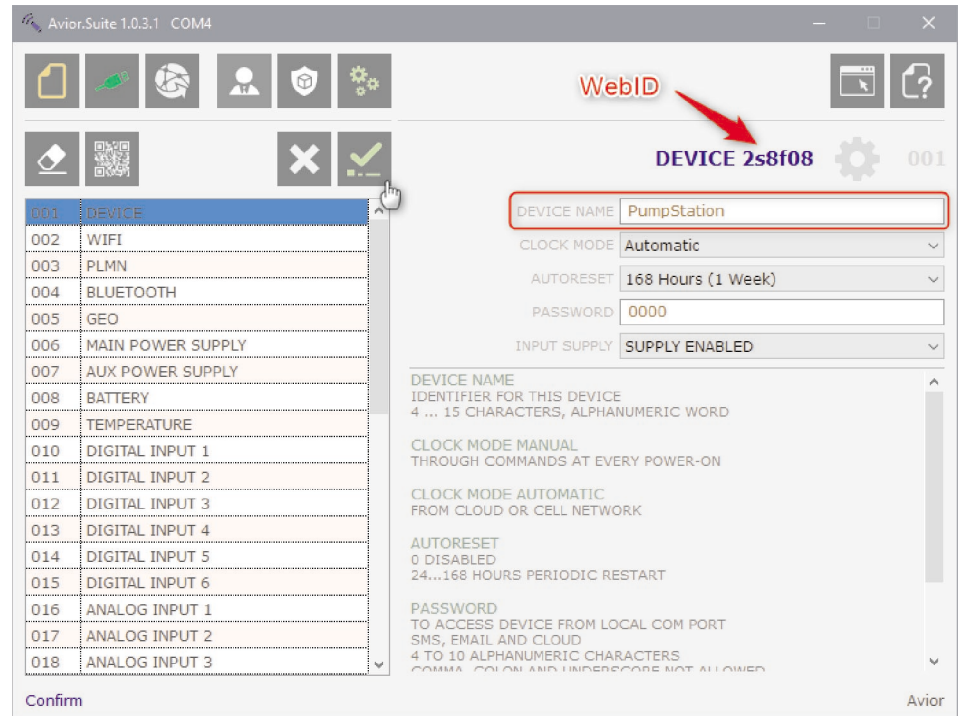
Avior.Suite 1.0.3.1 COM4

WebID

DEVICE 2s8f08 001

| | |
|---|---|
| 001 | DEVICE |
| 002 | WIFI |
| 003 | PLMN |
| 004 | BLUETOOTH |
| 005 | GEO |
| 006 | MAIN POWER SUPPLY |
| 007 | AUX POWER SUPPLY |
| 008 | BATTERY |
| 009 | TEMPERATURE |
| 010 | DIGITAL INPUT 1 |
| 011 | DIGITAL INPUT 2 |
| 012 | DIGITAL INPUT 3 |
| 013 | DIGITAL INPUT 4 |
| 014 | DIGITAL INPUT 5 |
| 015 | DIGITAL INPUT 6 |
| 016 | ANALOG INPUT 1 |
| 017 | ANALOG INPUT 2 |
| 018 | ANALOG INPUT 3 |

DEVICE NAME PumpStation
CLOCK MODE Automatic
AUTORESET 168 Hours (1 Week)
PASSWORD 0000
INPUT SUPPLY SUPPLY ENABLED

DEVICE NAME
IDENTIFIER FOR THIS DEVICE
4 ... 15 CHARACTERS, ALPHANUMERIC WORD

CLOCK MODE MANUAL
THROUGH COMMANDS AT EVERY POWER-ON

CLOCK MODE AUTOMATIC
FROM CLOUD OR CELL NETWORK

AUTORESET
0 DISABLED
24...168 HOURS PERIODIC RESTART

PASSWORD
TO ACCESS DEVICE FROM LOCAL COM PORT
SMS, EMAIL AND CLOUD
4 TO 10 ALPHANUMERIC CHARACTERS
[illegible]

Confirm
Avior